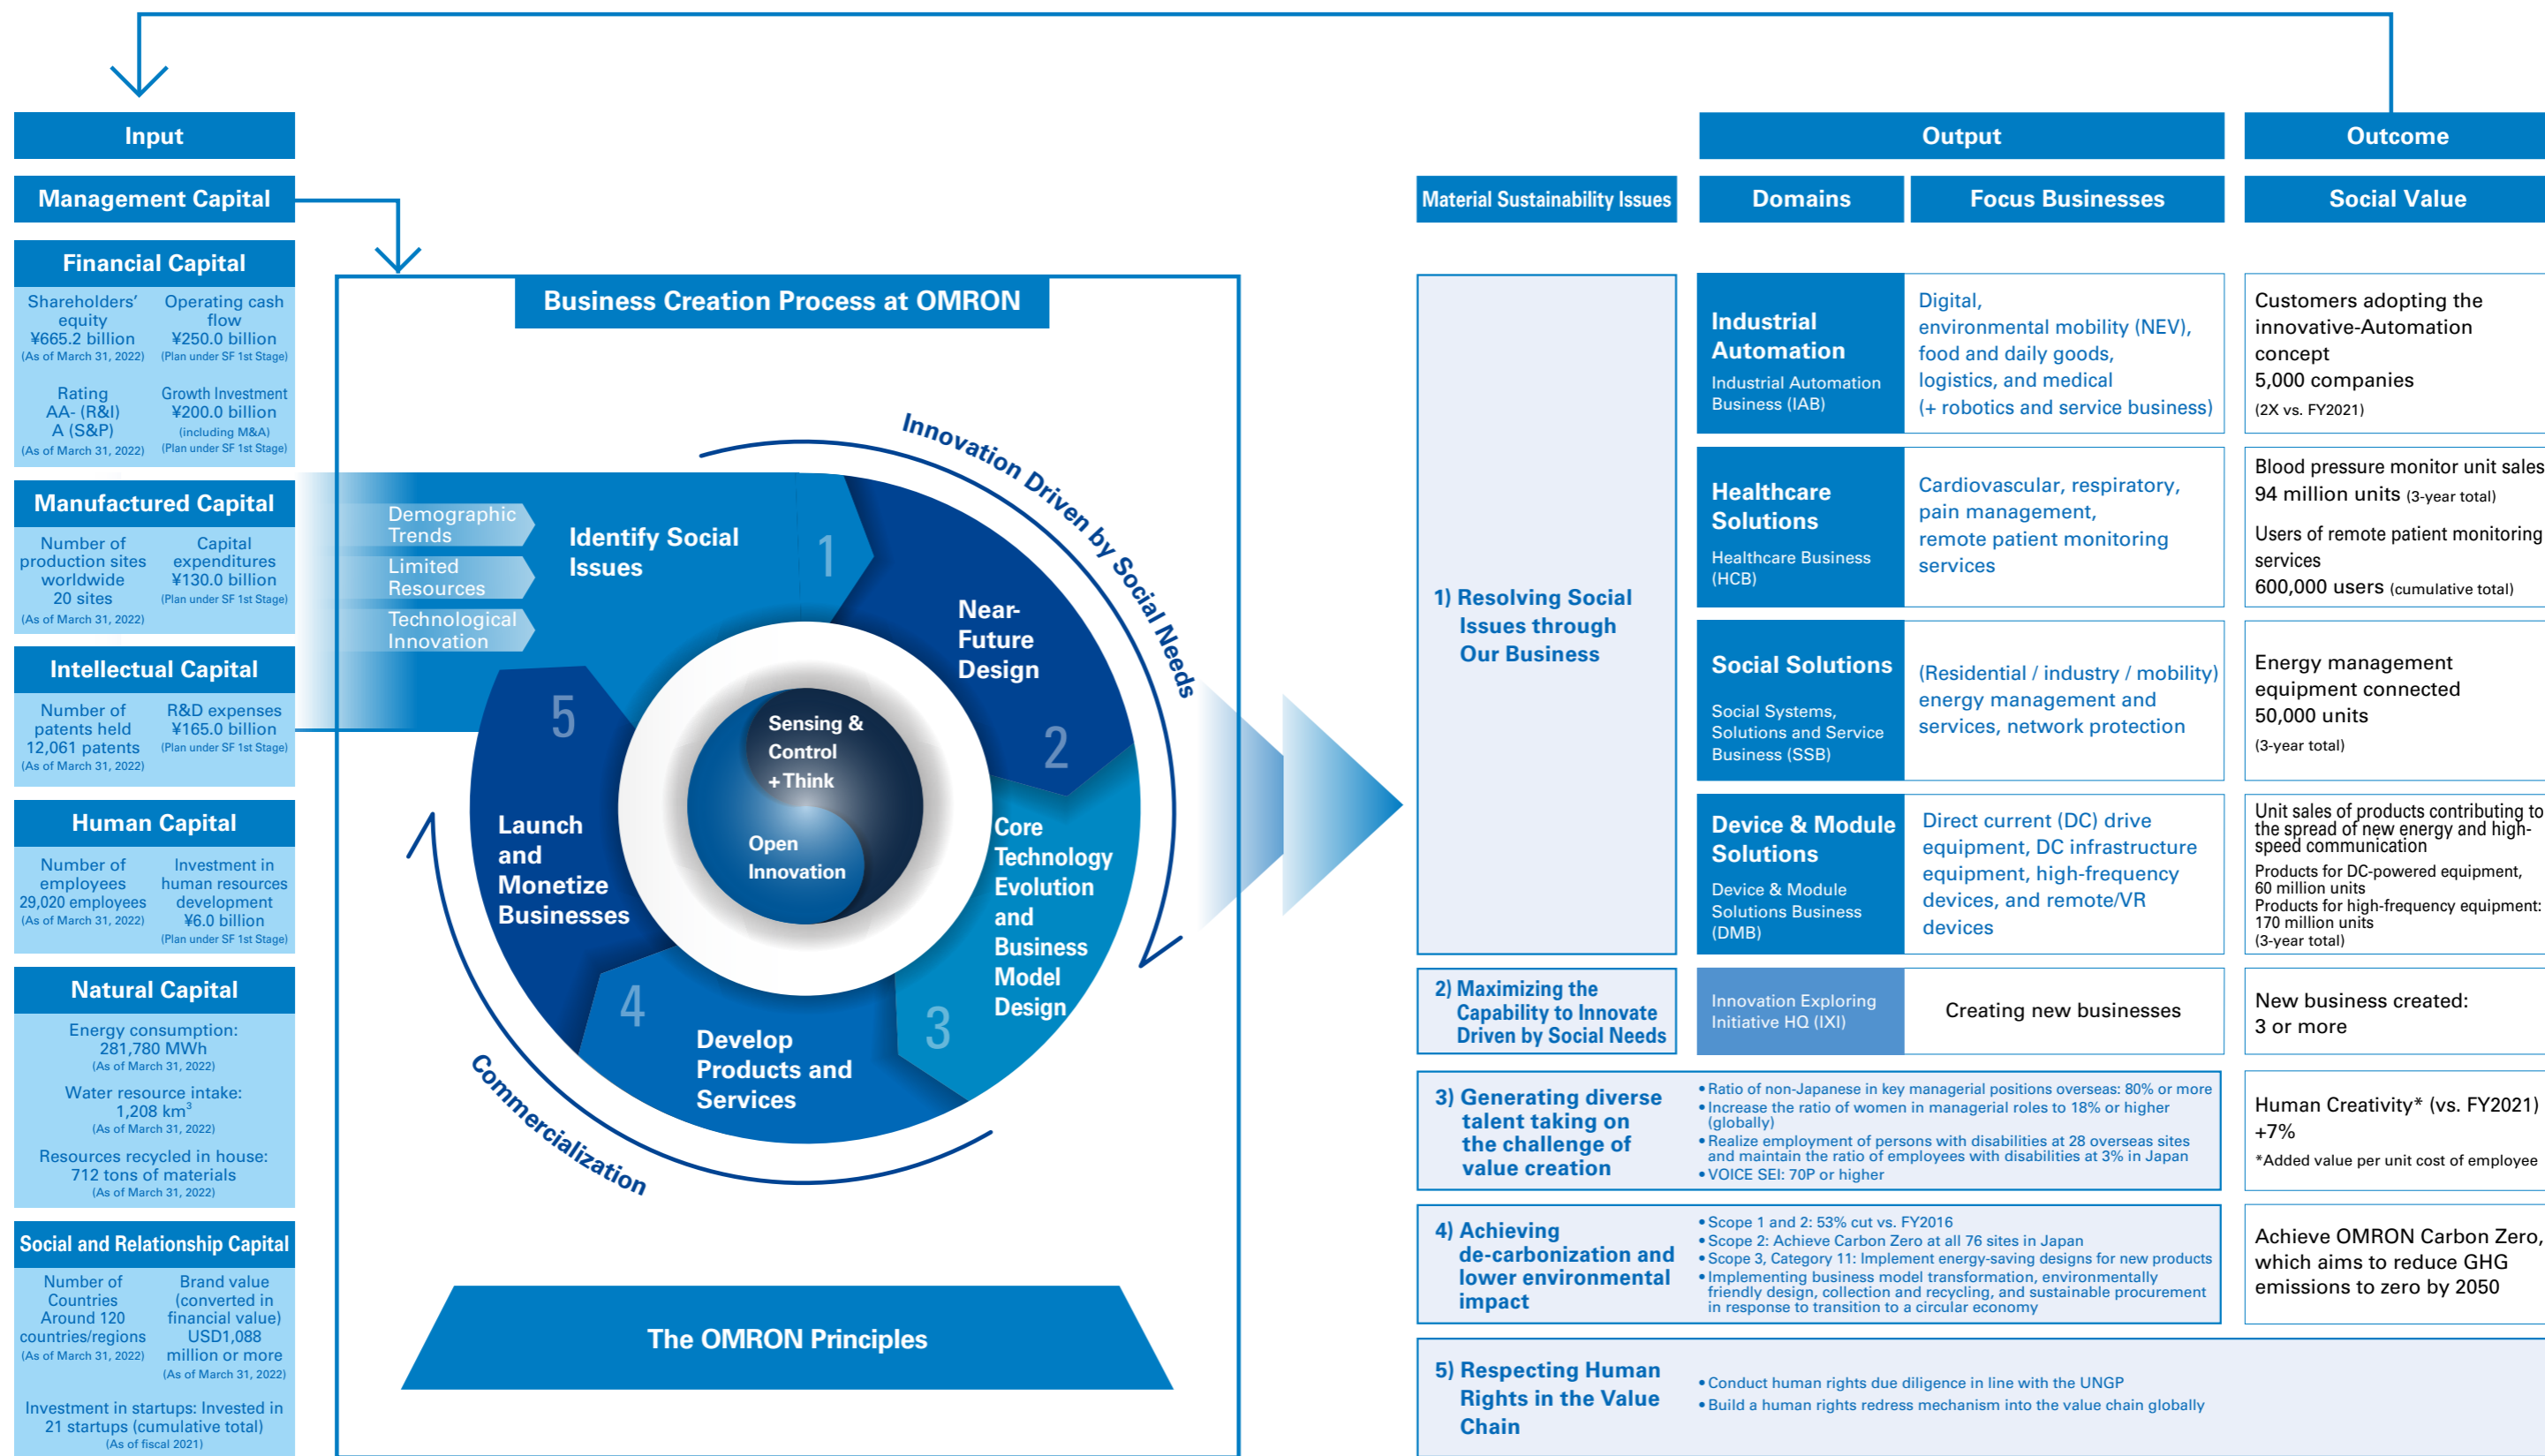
Input

Management Capital

Financial Capital

Shareholders' equity
¥665.2 billion
(As of March 31, 2022)

Operating cash flow
¥250.0 billion
(Plan under SF 1st Stage)

Rating
AA- (R&I)
A (S&P)
(As of March 31, 2022)

Growth Investment
¥200.0 billion
(including M&A)
(Plan under SF 1st Stage)

Manufactured Capital

Number of production sites worldwide
20 sites
(As of March 31, 2022)

Capital expenditures
¥130.0 billion
(Plan under SF 1st Stage)

Intellectual Capital

Number of patents held
12,061 patents
(As of March 31, 2022)

R&D expenses
¥165.0 billion
(Plan under SF 1st Stage)

Human Capital

Number of employees
29,020 employees
(As of March 31, 2022)

Investment in human resources development
¥6.0 billion
(Plan under SF 1st Stage)

Natural Capital

Energy consumption:
281,780 MWh
(As of March 31, 2022)

Water resource intake:
1,208 km$^3$
(As of March 31, 2022)

Resources recycled in house:
712 tons of materials
(As of March 31, 2022)

Social and Relationship Capital

Number of Countries
Around 120 countries/regions
(As of March 31, 2022)

Brand value (converted in financial value)
USD1,088 million or more
(As of March 31, 2022)

Investment in startups: Invested in 21 startups (cumulative total)
(As of fiscal 2021)

Business Creation Process at OMRON

Innovation Driven by Social Needs

Demographic Trends
Limited Resources
Technological Innovation

Identify Social Issues 1

Near-Future Design 2

Core Technology Evolution and Business Model Design 3

Develop Products and Services 4

Launch and Monetize Businesses 5

Sensing & Control +Think

Open Innovation

Commercialization

The OMRON Principles

Output

Outcome

Material Sustainability Issues

Domains

Focus Businesses

Social Value

1) Resolving Social Issues through Our Business

Industrial Automation
Industrial Automation Business (IAB)

Digital, environmental mobility (NEV), food and daily goods, logistics, and medical
(+ robotics and service business)

Customers adopting the innovative-Automation concept
5,000 companies
(2X vs. FY2021)

Healthcare Solutions
Healthcare Business (HCB)

Cardiovascular, respiratory, pain management, remote patient monitoring services

Blood pressure monitor unit sales
94 million units (3-year total)
Users of remote patient monitoring services
600,000 users (cumulative total)

Social Solutions
Social Systems, Solutions and Service Business (SSB)

(Residential / industry / mobility) energy management and services, network protection

Energy management equipment connected
50,000 units
(3-year total)

Device & Module Solutions
Device & Module Solutions Business (DMB)

Direct current (DC) drive equipment, DC infrastructure equipment, high-frequency devices, and remote/VR devices

Unit sales of products contributing to the spread of new energy and high-speed communication
Products for DC-powered equipment, 60 million units
Products for high-frequency equipment: 170 million units
(3-year total)

2) Maximizing the Capability to Innovate Driven by Social Needs

Innovation Exploring Initiative HQ (IXI)

Creating new businesses

New business created:
3 or more

3) Generating diverse talent taking on the challenge of value creation

• Ratio of non-Japanese in key managerial positions overseas: 80% or more
• Increase the ratio of women in managerial roles to 18% or higher (globally)
• Realize employment of persons with disabilities at 28 overseas sites and maintain the ratio of employees with disabilities at 3% in Japan
• VOICE SEI: 70P or higher

Human Creativity* (vs. FY2021)
+7%
*Added value per unit cost of employee

4) Achieving de-carbonization and lower environmental impact

• Scope 1 and 2: 53% cut vs. FY2016
• Scope 2: Achieve Carbon Zero at all 76 sites in Japan
• Scope 3, Category 11: Implement energy-saving designs for new products
• Implementing business model transformation, environmentally friendly design, collection and recycling, and sustainable procurement in response to transition to a circular economy

Achieve OMRON Carbon Zero, which aims to reduce GHG emissions to zero by 2050

5) Respecting Human Rights in the Value Chain

• Conduct human rights due diligence in line with the UNGP
• Build a human rights redress mechanism into the value chain globally